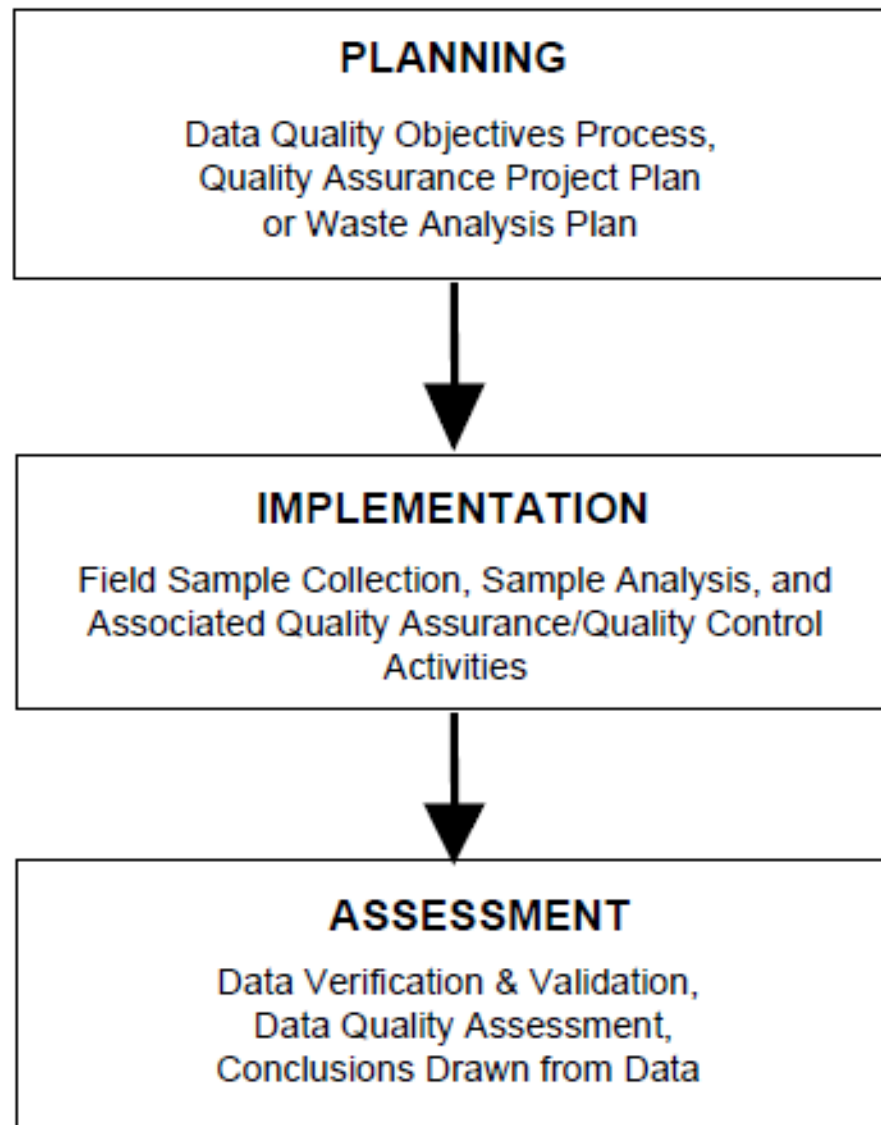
PLANNING

Data Quality Objectives Process, Quality Assurance Project Plan or Waste Analysis Plan

IMPLEMENTATION

Field Sample Collection, Sample Analysis, and Associated Quality Assurance/Quality Control Activities

ASSESSMENT

Data Verification & Validation, Data Quality Assessment, Conclusions Drawn from Data